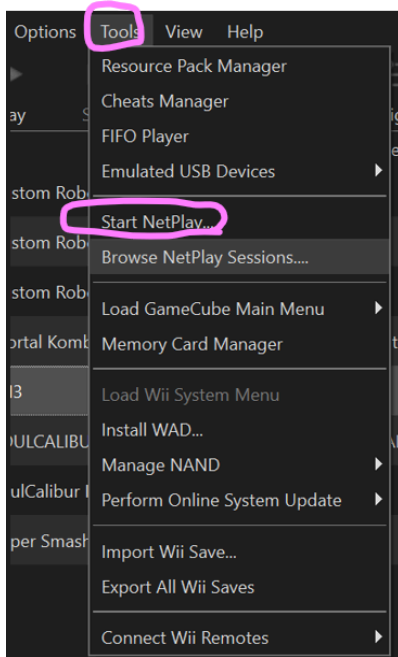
Options Tools View Help

ay

stom Rob
stom Rob
stom Rob
ortal Komb
l3
ULCALIBU
ulCalibur I
per Smash

Resource Pack Manager
Cheats Manager
FIFO Player
Emulated USB Devices
Start NetPlay...
Browse NetPlay Sessions....
Load GameCube Main Menu
Memory Card Manager
Load Wii System Menu
Install WAD...
Manage NAND
Perform Online System Update
Import Wii Save...
Export All Wii Saves
Connect Wii Remotes